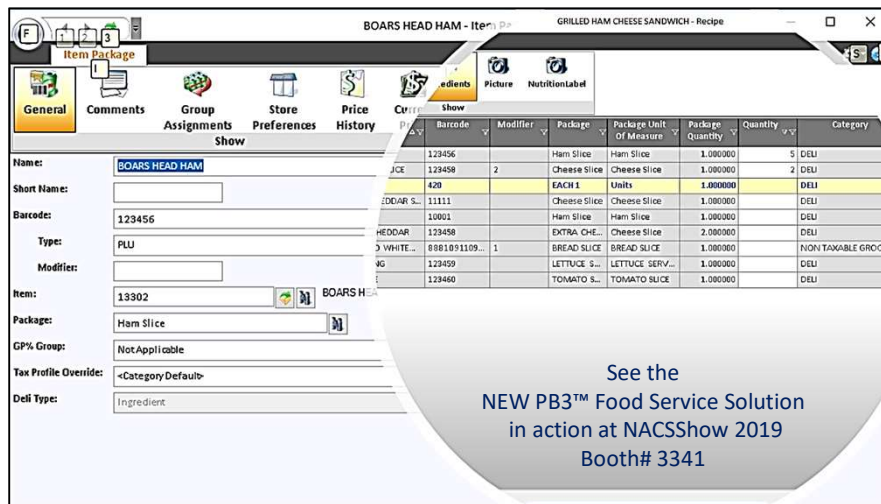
F 1 2 3

BOARS HEAD HAM - Item Pa

GRILLED HAM CHEESE SANDWICH - Recipe

Item Package

General Comments Group Assignments Store Preferences Price History Curr

Show

Name: BOARS HEAD HAM
Short Name:
Barcode: 123456
Type: PLU
Modifier:
Item: 13302 BOARS HE
Package: Ham Slice
GP% Group: Not Applicable
Tax Profile Override: <Category Default>
Deli Type: Ingredient

edients Picture NutritionLabel
Show

| | Barcode | Modifier | Package | Package Unit Of Measure | Package Quantity | Quantity | Category |
|---|---|---|---|---|---|---|---|
| | 123456 | | Ham Slice | Ham Slice | 1.000000 | 5 | DELI |
| ICE | 123458 | 2 | Cheese Slice | Cheese Slice | 1.000000 | 2 | DELI |
| | 420 | | EACH 1 | Units | 1.000000 | | DELI |
| HEDDAR S... | 11111 | | Cheese Slice | Cheese Slice | 1.000000 | | DELI |
| | 10001 | | Ham Slice | Ham Slice | 1.000000 | | DELI |
| HEDDAR | 123458 | | EXTRA CHE... | Cheese Slice | 2.000000 | | DELI |
| ) WHITE... | 8881091109... | 1 | BREAD SLICE | BREAD SLICE | 1.000000 | | NON TAXABLE GROC |
| NG | 123459 | | LETTUCE S... | LETTUCE SERV... | 1.000000 | | DELI |
| | 123460 | | TOMATO S... | TOMATO SLICE | 1.000000 | | DELI |

See the
NEW PB3™ Food Service Solution
in action at NACSShow 2019
Booth# 3341